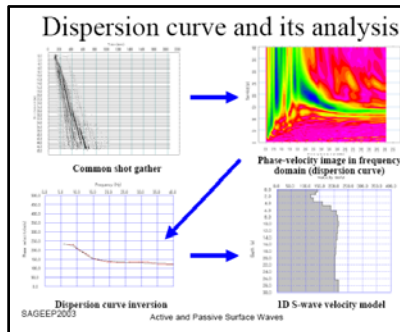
Dispersion curve and its analysis

Common shot gather

Phase-velocity image in frequency domain (dispersion curve)

Dispersion curve inversion

1D S-wave velocity model

SAGEEP2003

Active and Passive Surface Waves